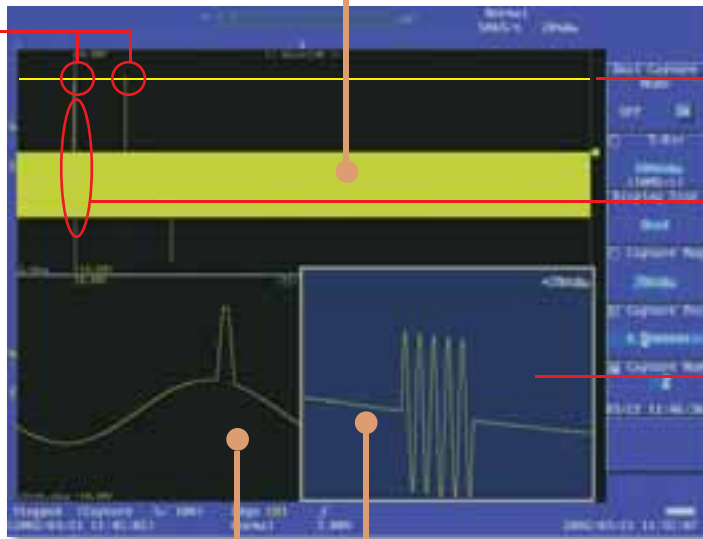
Normal
5MS/s 2Mdiv

Dual Capture
Mode
OFF ON

T-Div
1Mdiv
(1MS/s)
Display Disp
Dual

Capture Mag
2Mdiv

Capture Po

Capture Num

05/23 11:46:36

Stopped [Capture] 1→ 100)
2002/05/23 11:45:03 Normal

2002/05/23 11:52:47